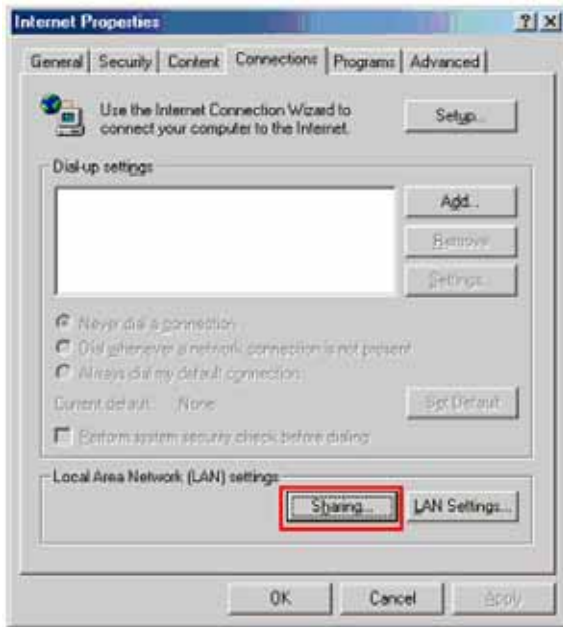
Internet Properties ? X

General | Security | Content | Connections | Programs | Advanced

Use the Internet Connection Wizard to connect your computer to the Internet.

Setup...

Dial-up settings

Add...

Remove

Settings...

Never dial a connection

Dial whenever a network connection is not present

Always dial my default connection

Current default: None

Set Default

Perform system security check before dialing

Local Area Network (LAN) settings

Sharing...

LAN Settings...

OK

Cancel

Apply